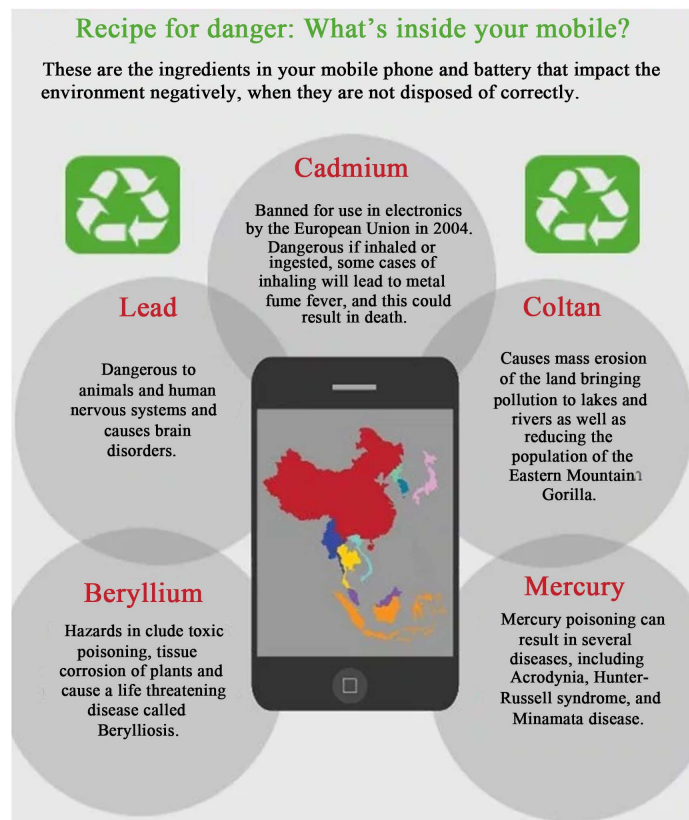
Recipe for danger: What's inside your mobile?

These are the ingredients in your mobile phone and battery that impact the environment negatively, when they are not disposed of correctly.

Cadmium

Banned for use in electronics by the European Union in 2004. Dangerous if inhaled or ingested, some cases of inhaling will lead to metal fume fever, and this could result in death.

Lead

Dangerous to animals and human nervous systems and causes brain disorders.

Coltan

Causes mass erosion of the land bringing pollution to lakes and rivers as well as reducing the population of the Eastern Mountain Gorilla.

Beryllium

Hazards in clude toxic poisoning, tissue corrosion of plants and cause a life threatening disease called Berylliosis.

Mercury

Mercury poisoning can result in several diseases, including Acrodynia, Hunter-Russell syndrome, and Minamata disease.